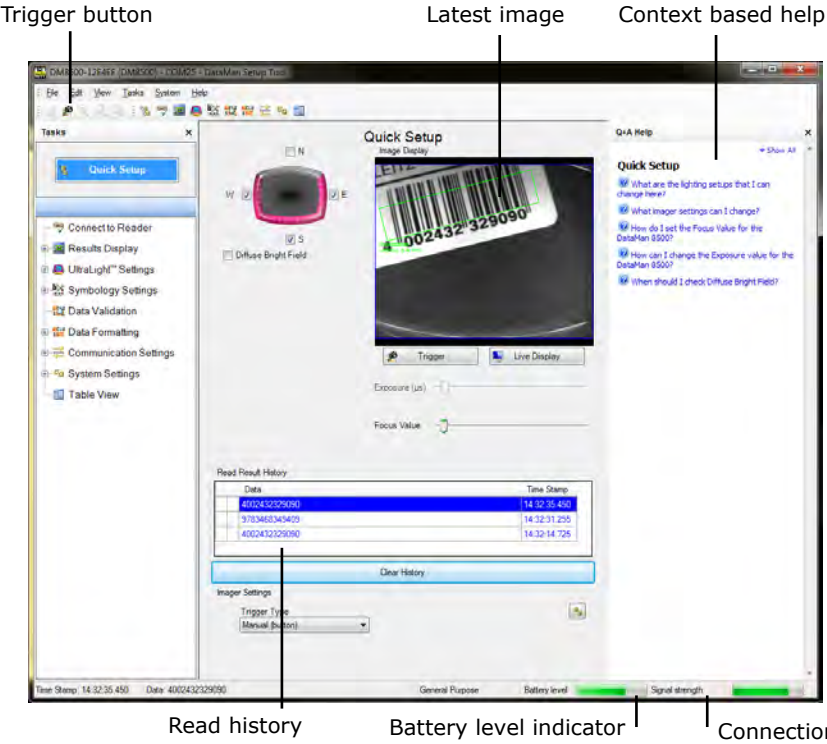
Trigger button

Latest image

Context based help

DM8500-12646F [DM8500] - COM25 - DataMan Setup Tool

File Edit View Tasks System Help

Tasks

Quick Setup

Connect to Reader

Results Display

UltraLight™ Settings

Symbology Settings

Data Validation

Data Formatting

Communication Settings

System Settings

Table View

Quick Setup

N

W

E

S

Diffuse Bright Field

Image Display

4 002432 329090

Trigger

Live Display

Exposure (µs)

Focus Value

Read Result History

| Data | Time Stamp |
|---|---|
| 4002432329090 | 14:32:35.450 |
| 9783468345409 | 14:32:31.255 |
| 4002432329090 | 14:32:14.725 |

Clear History

Imager Settings

Trigger Type

Manual (button)

Q+A Help

Show All

Quick Setup

What are the lighting setups that I can change here?

What imager settings can I change?

How do I set the Focus Value for the DataMan 8500?

How can I change the Exposure value for the DataMan 8500?

When should I check Diffuse Bright Field?

Time Stamp: 14:32:35.450 Data: 4002432329090

General Purpose

Battery level

Signal strength

Read history

Battery level indicator

Connection